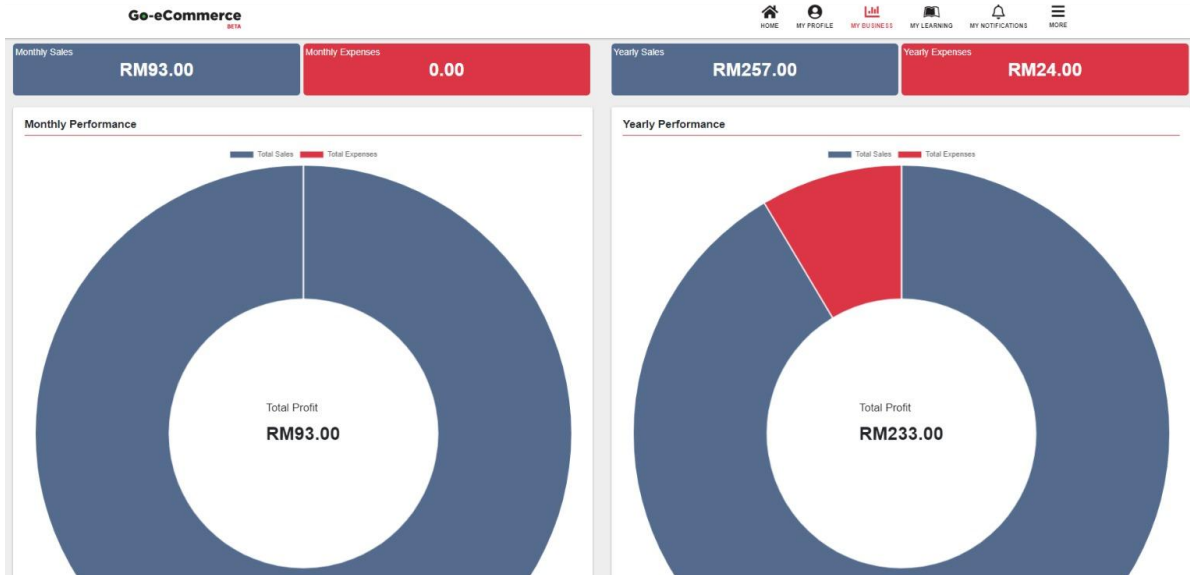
Go-eCommerce
BETA

HOME
MY PROFILE
MY BUSINESS
MY LEARNING
MY NOTIFICATIONS
MORE

Monthly Sales
RM93.00

Monthly Expenses
0.00

Yearly Sales
RM257.00

Yearly Expenses
RM24.00

Monthly Performance

Total Sales Total Expenses

Total Profit
RM93.00

Yearly Performance

Total Sales Total Expenses

Total Profit
RM233.00